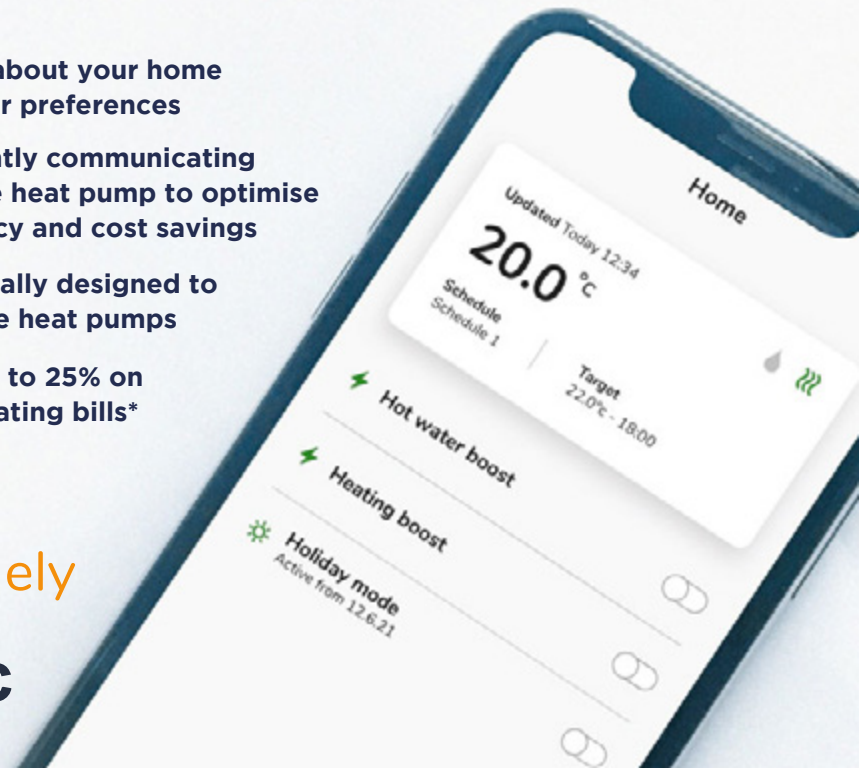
about your home
r preferences

ntly communicating
e heat pump to optimise
cy and cost savings

ally designed to
e heat pumps

to 25% on
ating bills*

ely

c

Home

Updated Today 12:34
20.0 °C

Schedule
Schedule 1

Target
22.0°c - 18:00

Hot water boost

Heating boost

Holiday mode
Active from 12.6.21